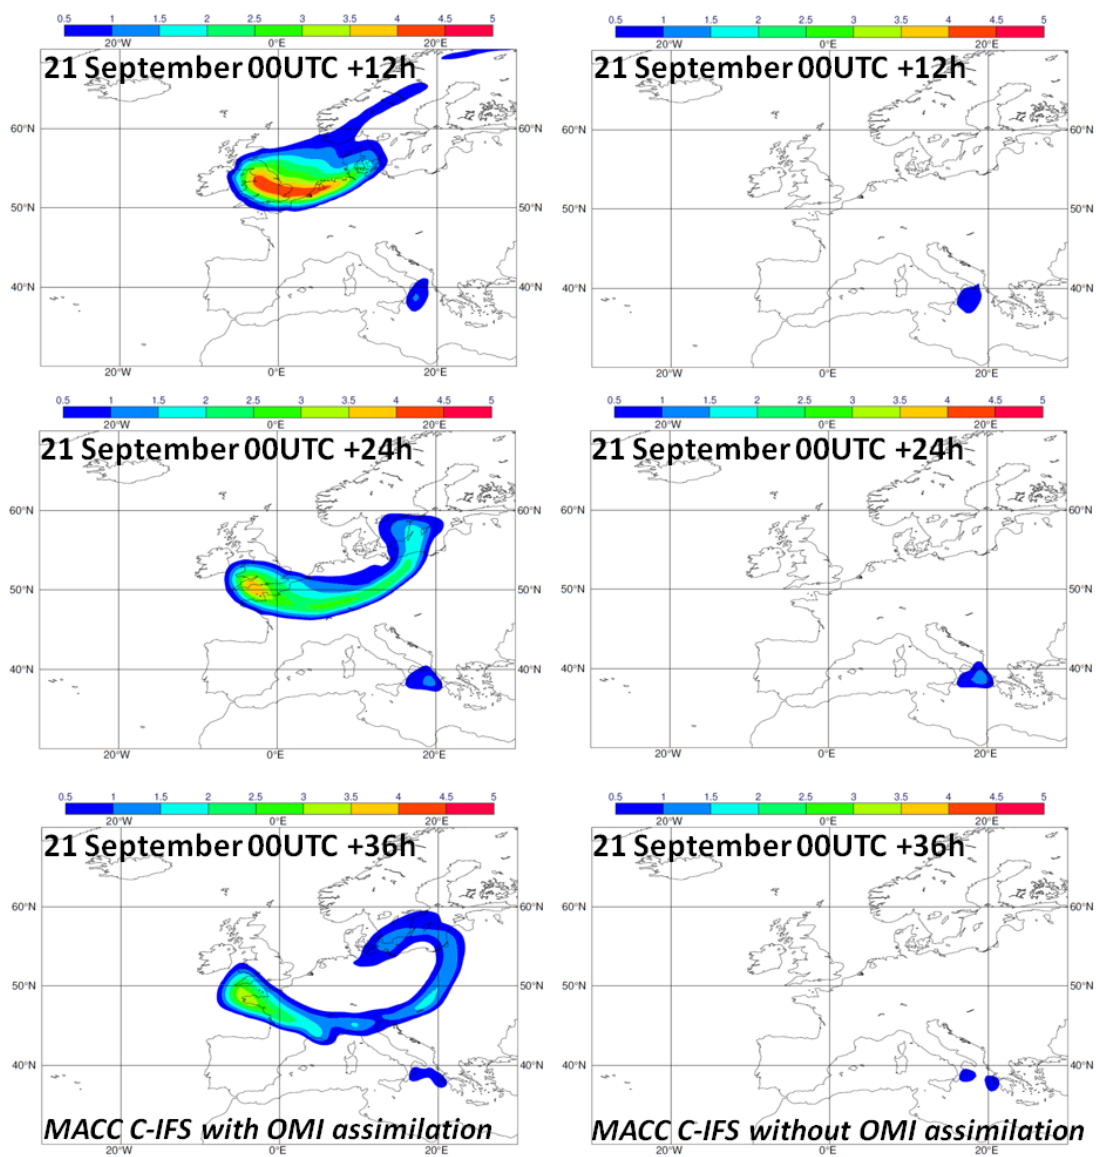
0.5 1 1.5 2 2.5 3 3.5 4 4.5 5

20°W 0°E 20°E

21 September 00UTC +12h

60°N 50°N 40°N

20°W 0°E 20°E

0.5 1 1.5 2 2.5 3 3.5 4 4.5 5

20°W 0°E 20°E

21 September 00UTC +12h

60°N 50°N 40°N

20°W 0°E 20°E

0.5 1 1.5 2 2.5 3 3.5 4 4.5 5

20°W 0°E 20°E

21 September 00UTC +24h

60°N 50°N 40°N

20°W 0°E 20°E

0.5 1 1.5 2 2.5 3 3.5 4 4.5 5

20°W 0°E 20°E

21 September 00UTC +24h

60°N 50°N 40°N

20°W 0°E 20°E

0.5 1 1.5 2 2.5 3 3.5 4 4.5 5

20°W 0°E 20°E

21 September 00UTC +36h

60°N 50°N 40°N

MACC C-IFS with OMI assimilation

20°W 0°E 20°E

0.5 1 1.5 2 2.5 3 3.5 4 4.5 5

20°W 0°E 20°E

21 September 00UTC +36h

60°N 50°N 40°N

MACC C-IFS without OMI assimilation

20°W 0°E 20°E